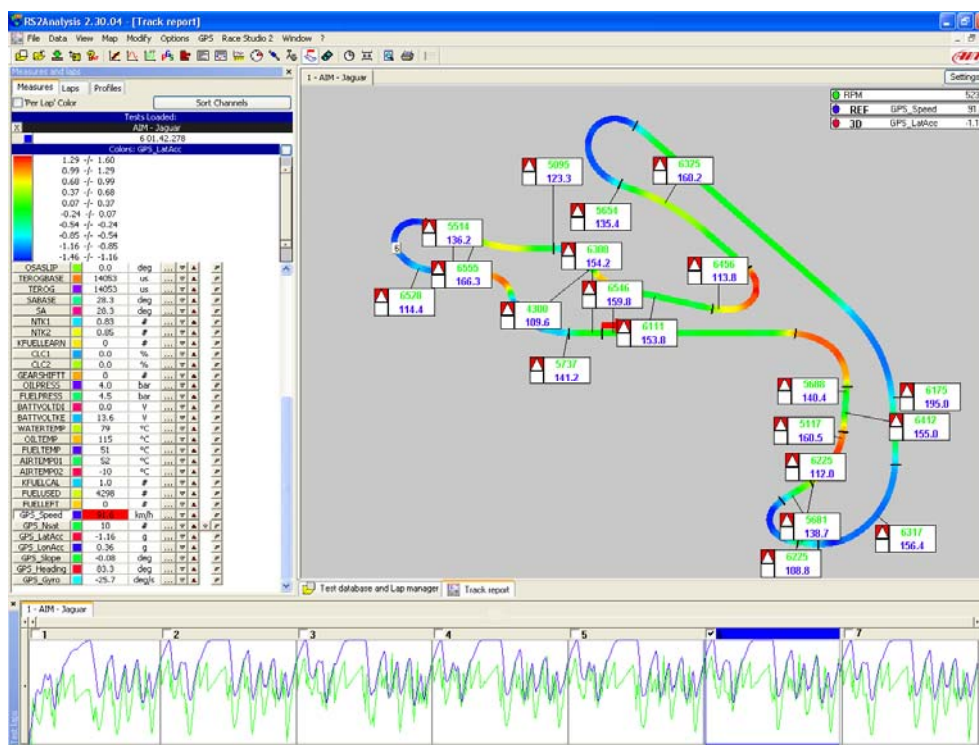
RS2Analysis 2.30.04 - [Track report]
File Data View Map Modify Options GPS Race Studio 2 Window ?

Measures and laps
Measures Laps Profiles
'Per Lap' Color
Sort Channels
Tests Loaded:
AIM - Jaguar
6 01.42.278
Colors: GPS_LatAcc
1.29 -/- 1.60
0.99 -/- 1.29
0.68 -/- 0.99
0.37 -/- 0.68
0.07 -/- 0.37
-0.24 -/- 0.07
-0.54 -/- -0.24
-0.85 -/- -0.54
-1.16 -/- -0.85
-1.46 -/- -1.16

| | | |
|---|---|---|
| OSASLIP | 0.0 | deg |
| TEROGBASE | 14053 | us |
| TEROG | 14053 | us |
| SABASE | 28.3 | deg |
| SA | 28.3 | deg |
| NTK1 | 0.83 | # |
| NTK2 | 0.86 | # |
| KFUELLEARN | 0 | # |
| CLC1 | 0.0 | % |
| CLC2 | 0.0 | % |
| GEARSHIFTT | 0 | # |
| OILPRESS | 4.0 | bar |
| FUELPRESS | 4.5 | bar |
| BATTVOLTDI | 0.0 | V |
| BATTVOLTKE | 13.6 | V |
| WATERTEMP | 79 | °C |
| OILTEMP | 115 | °C |
| FUELTEMP | 51 | °C |
| AIRTEMP01 | 52 | °C |
| AIRTEMP02 | -10 | °C |
| KFUELCAL | 1.0 | # |
| FUELUSED | 4298 | # |
| FUELLEFT | 0 | # |
| GPS_Speed | 91.6 | km/h |
| GPS_Nsat | 10 | # |
| GPS_LatAcc | -1.16 | g |
| GPS_LonAcc | 0.36 | g |
| GPS_Slope | -0.08 | deg |
| GPS_Heading | 83.3 | deg |
| GPS_Gyro | -25.7 | deg/s |

1 - AIM - Jaguar
Settings
RPM 52
REF GPS_Speed 91
3D GPS_LatAcc -1.1

5095 123.3
6375 168.2
5654 135.4
5514 136.2
6380 154.2
6555 166.3
6456 113.8
6578 114.4
4300 109.6
6546 159.8
6111 153.8
5737 141.2
5688 140.4
6175 195.0
6412 155.0
5117 160.5
6225 112.0
5681 138.7
6317 156.4
6225 108.8
5

Test database and Lap manager
Track report

1 - AIM - Jaguar
1 2 3 4 5 6 7